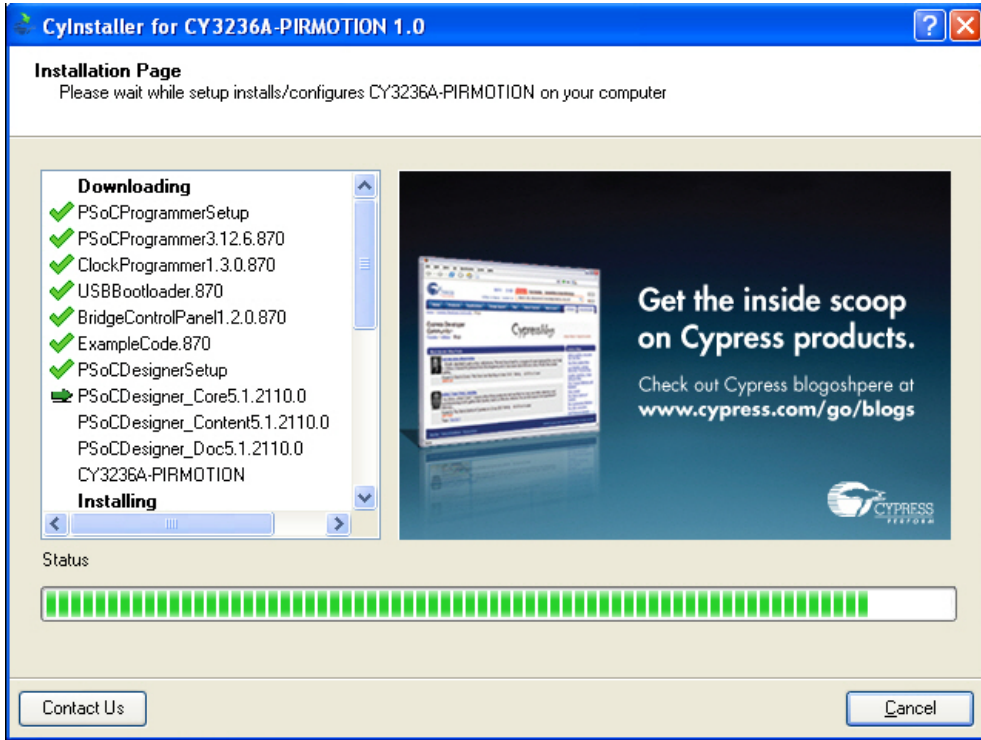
CyInstaller for CY3236A-PIRMOTION 1.0

Installation Page
Please wait while setup installs/configures CY3236A-PIRMOTION on your computer

Downloading
PSoCProgrammerSetup
PSoCProgrammer3.12.6.870
ClockProgrammer1.3.0.870
USBBootloader.870
BridgeControlPanel1.2.0.870
ExampleCode.870
PSoCDesignerSetup
PSoCDesigner_Core5.1.2110.0
PSoCDesigner_Content5.1.2110.0
PSoCDesigner_Doc5.1.2110.0
CY3236A-PIRMOTION
Installing

Get the inside scoop on Cypress products.

Check out Cypress blogoshpere at www.cypress.com/go/blogs

CYPRESS
PERFORM

Status

Contact Us

Cancel